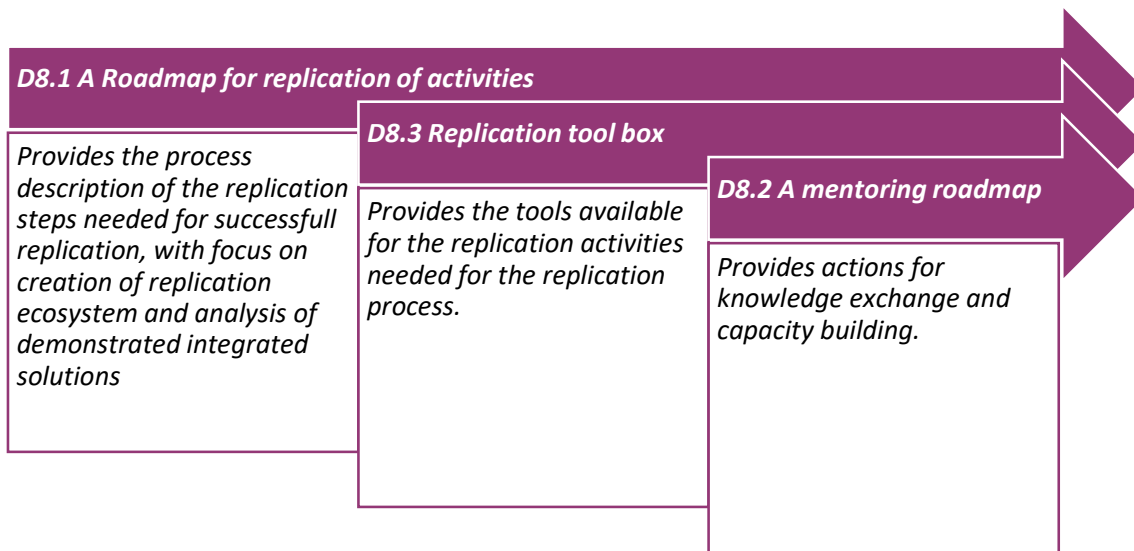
D8.1 A Roadmap for replication of activities

Provides the process description of the replication steps needed for successfull replication, with focus on creation of replication ecosystem and analysis of demonstrated integrated solutions

D8.3 Replication tool box

Provides the tools available for the replication activities needed for the replication process.

D8.2 A mentoring roadmap

Provides actions for knowledge exchange and capacity building.